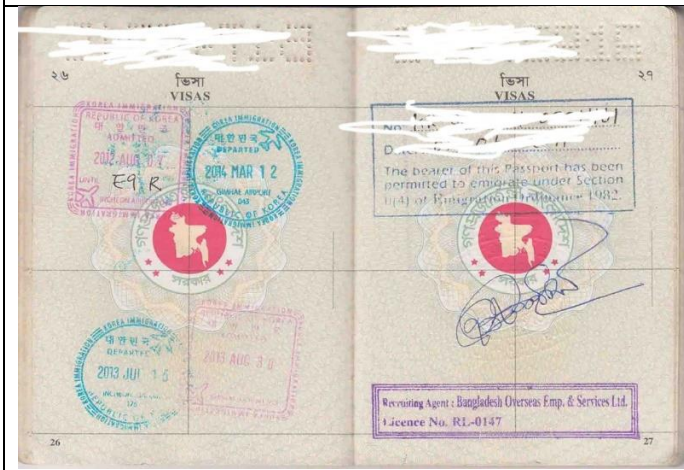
২৬
ভিসা
VISAS

REPUBLIC OF KOREA
ADMITTED
2013 AUG 0 7
E9 R

KOREA IMMIGRATION
대한민국
DEPARTED
2014 MAR 1 2
REPUBLIC OF KOREA

KOREA IMMIGRATION
대한민국
DEPARTED
2013 JUL 1 5
REPUBLIC OF KOREA

2013 AUG 3 0

26

ভিসা
VISAS
২৭

No. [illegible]
D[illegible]
The bearer of this Passport has been permitted to emigrate under Section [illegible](4) of Emigration Ordinance 1982.

Recruiting Agent : Bangladesh Overseas Emp. & Services Ltd.
Licence No. RL-0147

27